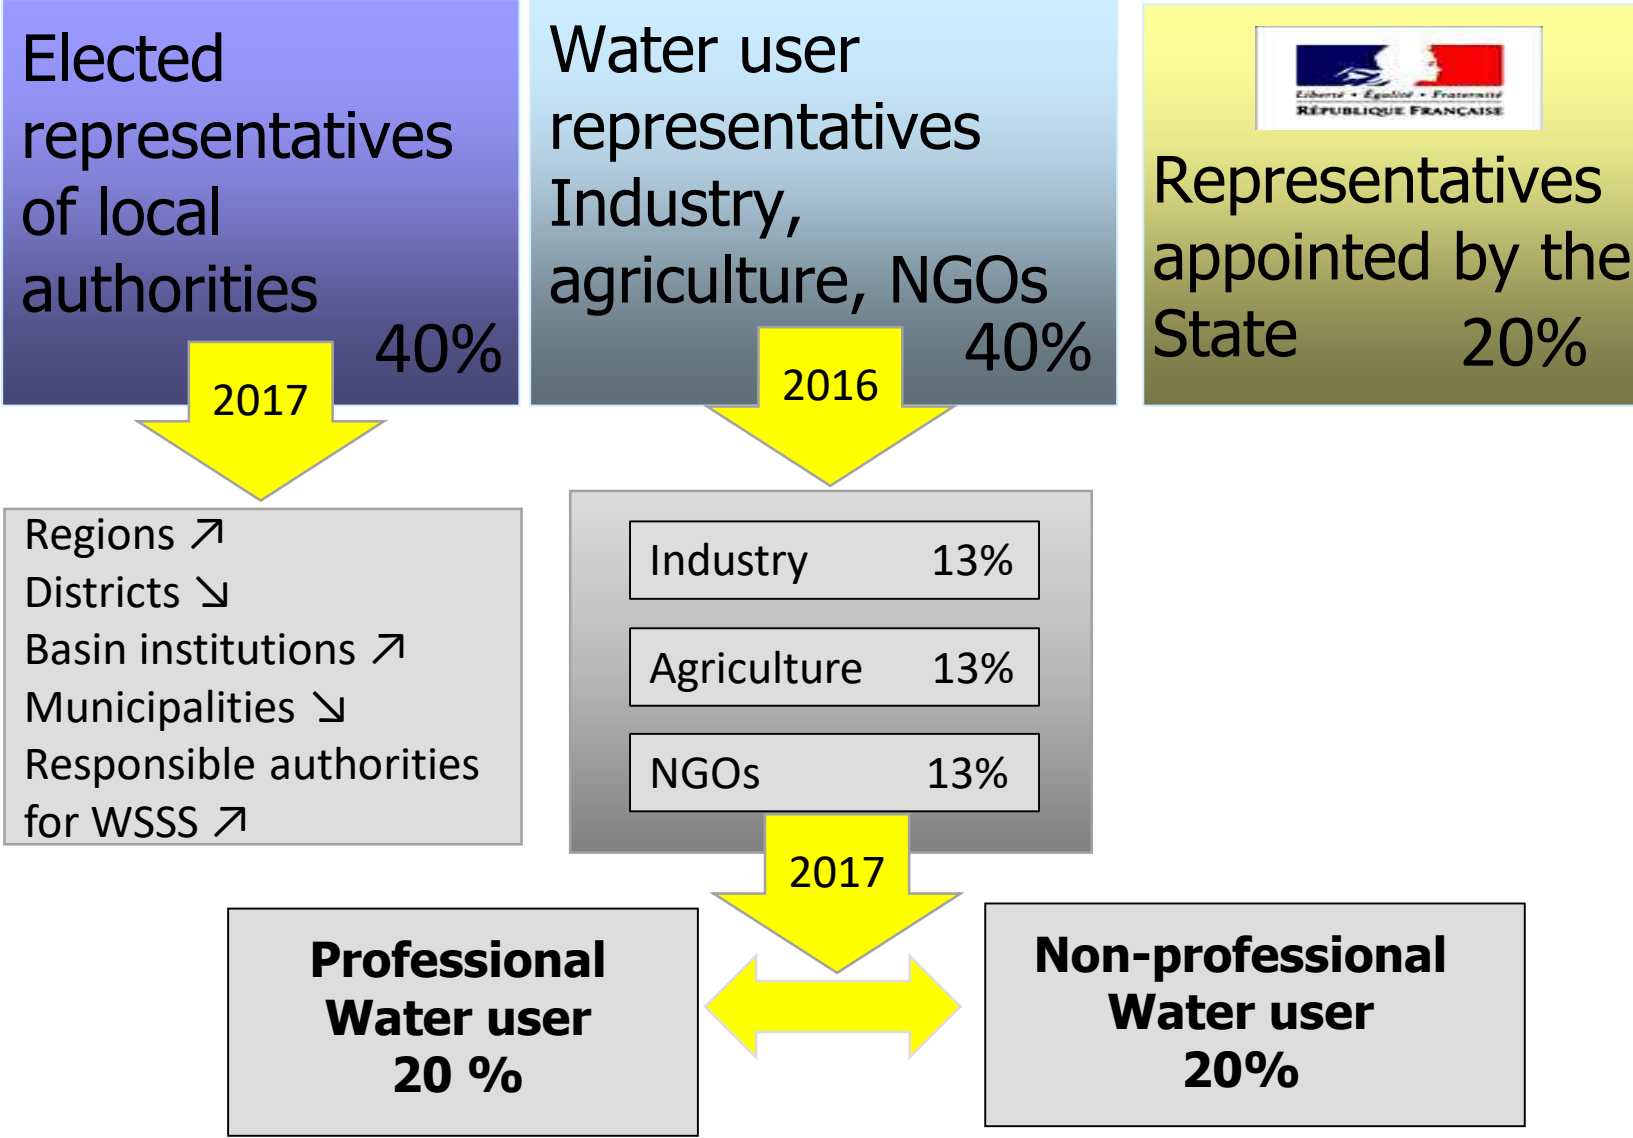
Elected representatives of local authorities 40%

2017

Water user representatives Industry, agriculture, NGOs 40%

2016

Liberté • Égalité • Fraternité
RÉPUBLIQUE FRANÇAISE

Representatives appointed by the State 20%

Regions ↗
Districts ↘
Basin institutions ↗
Municipalities ↘
Responsible authorities for WSSS ↗

Industry 13%

Agriculture 13%

NGOs 13%

2017

Professional Water user 20 %

Non-professional Water user 20%